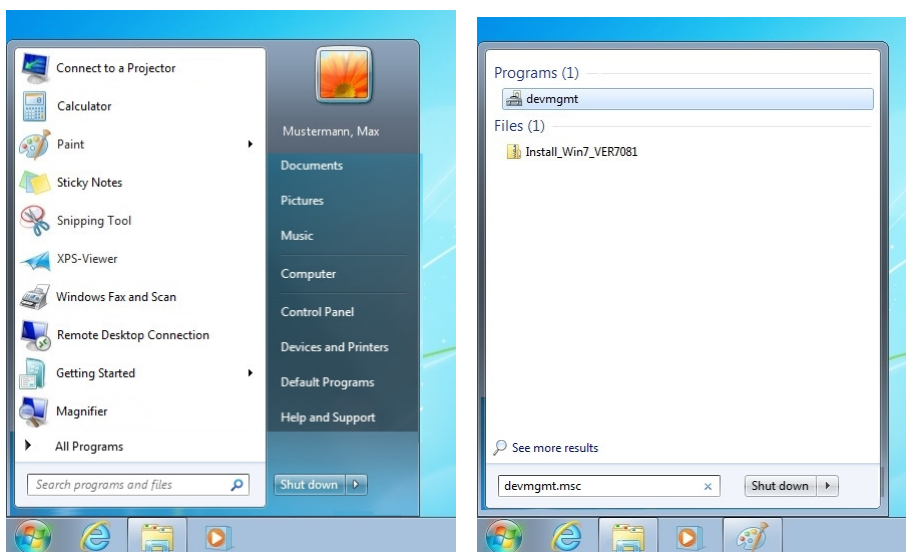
Connect to a Projector
Calculator
Paint
Sticky Notes
Snipping Tool
XPS-Viewer
Windows Fax and Scan
Remote Desktop Connection
Getting Started
Magnifier
All Programs
Search programs and files

Mustermann, Max
Documents
Pictures
Music
Computer
Control Panel
Devices and Printers
Default Programs
Help and Support
Shut down

Programs (1)
devmgmt
Files (1)
Install_Win7_VER7081

See more results
devmgmt.msc
Shut down